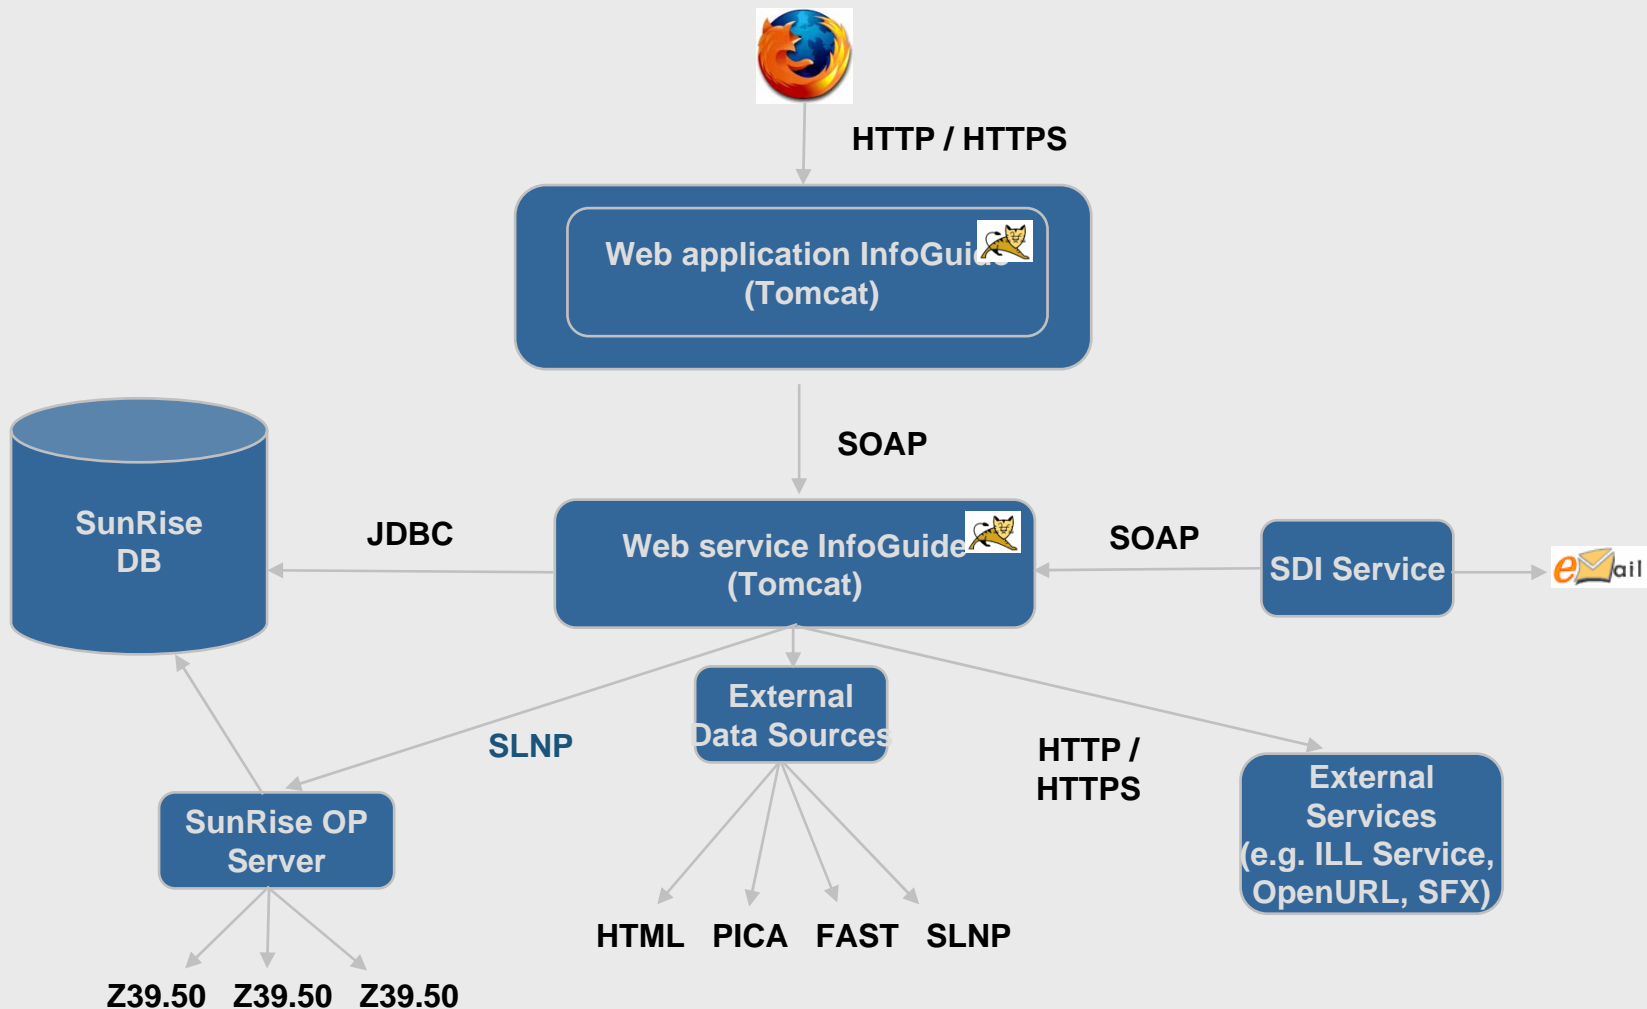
HTTP / HTTPS

Web application InfoGuide (Tomcat)

SOAP

SunRise DB

JDBC

Web service InfoGuide (Tomcat)

SOAP

SDI Service

eMail

External Data Sources

SLNP

HTTP / HTTPS

External Services (e.g. ILL Service, OpenURL, SFX)

SunRise OP Server

HTML PICA FAST SLNP

Z39.50 Z39.50 Z39.50